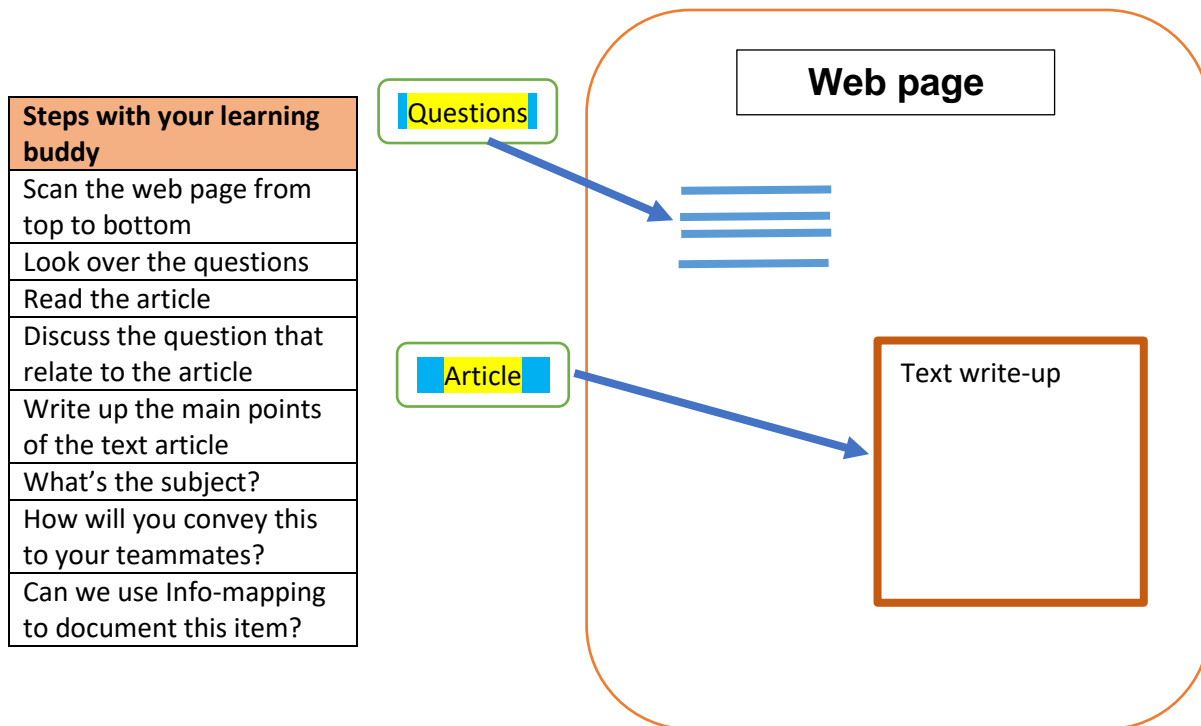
| Steps with your learning buddy |
|---|
| Scan the web page from top to bottom |
| Look over the questions |
| Read the article |
| Discuss the question that relate to the article |
| Write up the main points of the text article |
| What’s the subject? |
| How will you convey this to your teammates? |
| Can we use Info-mapping to document this item? |

Questions

Article

Web page

Text write-up